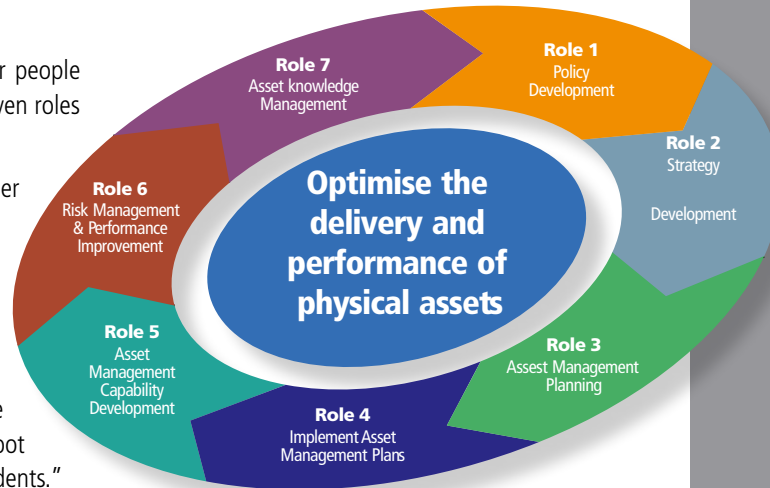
r people
ven roles

er

e
oot
dents."

Role 7
Asset knowledge Management

Role 1
Policy Development

Role 2
Strategy

Development

Role 3
Assest Management Planning

Role 4
Implement Asset Management Plans

Role 5
Asset Management Capability Development

Role 6
Risk Management & Performance Improvement

Optimise the delivery and performance of physical assets